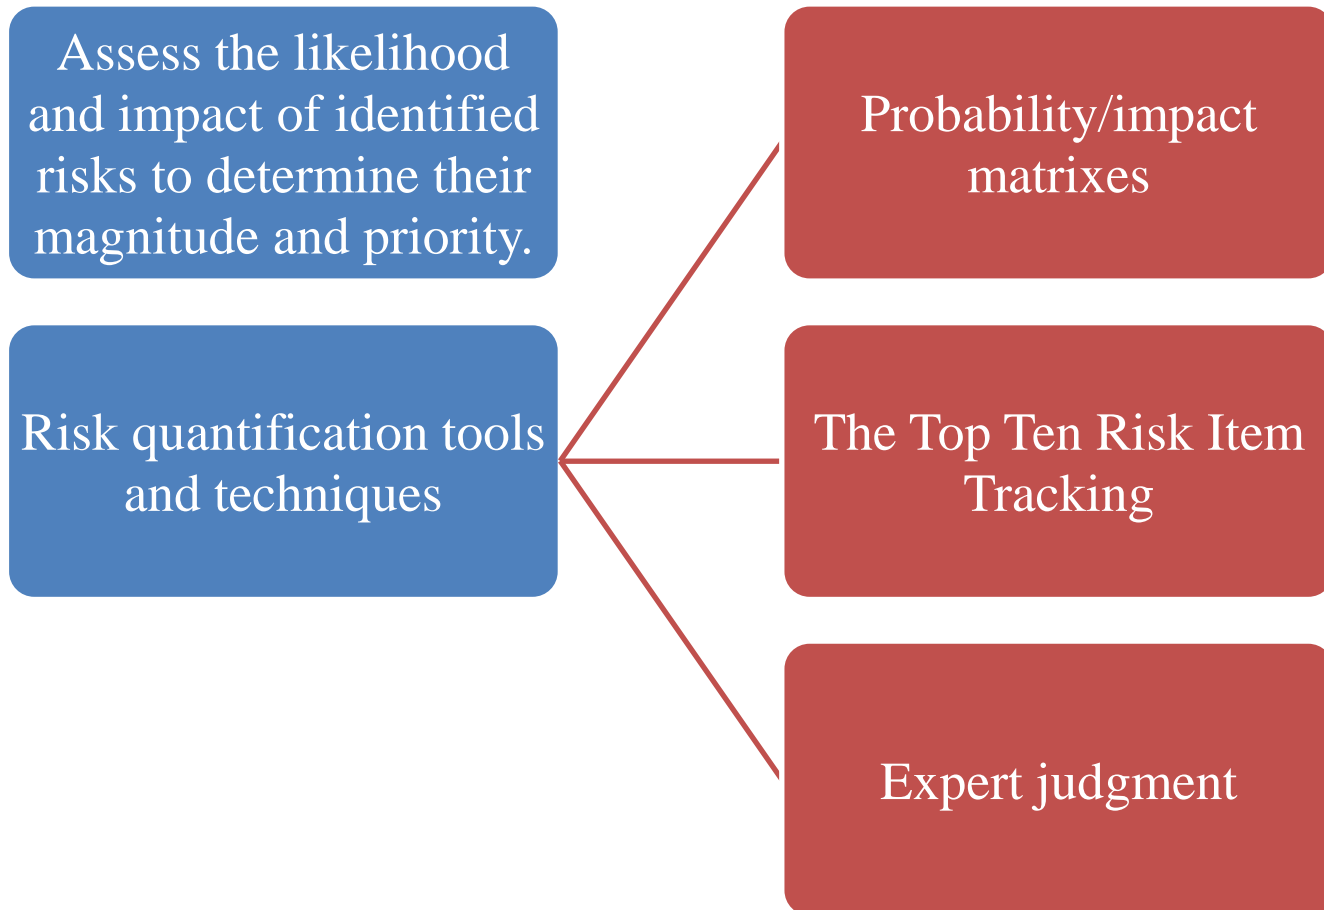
Assess the likelihood and impact of identified risks to determine their magnitude and priority.

Risk quantification tools and techniques

Probability/impact matrixes

The Top Ten Risk Item Tracking

Expert judgment